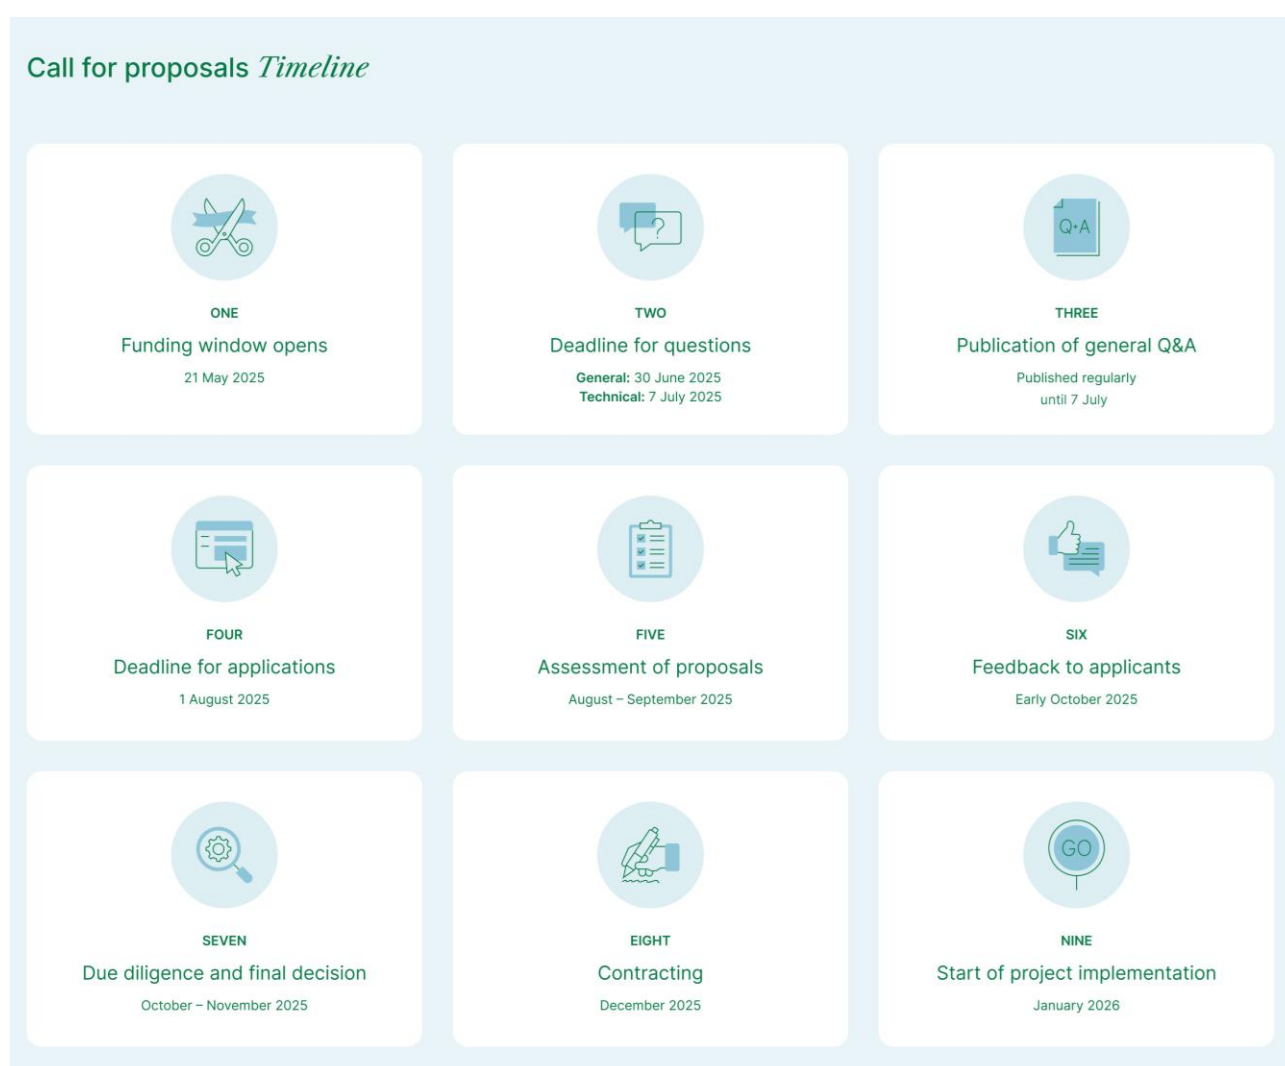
Call for proposals *Timeline*

Q·A

ONE
Funding window opens
21 May 2025

TWO
Deadline for questions
**General:** 30 June 2025
**Technical:** 7 July 2025

THREE
Publication of general Q&A
Published regularly until 7 July

FOUR
Deadline for applications
1 August 2025

FIVE
Assessment of proposals
August – September 2025

SIX
Feedback to applicants
Early October 2025

SEVEN
Due diligence and final decision
October – November 2025

EIGHT
Contracting
December 2025

GO

NINE
Start of project implementation
January 2026